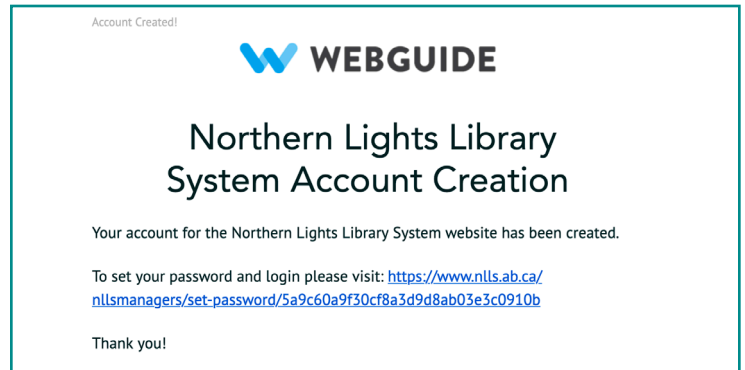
Account Created!

WEBGUIDE

Northern Lights Library System Account Creation

Your account for the Northern Lights Library System website has been created.

To set your password and login please visit: https://www.nlls.ab.ca/nllsmanagers/set-password/5a9c60a9f30cf8a3d9d8ab03e3c0910b

Thank you!